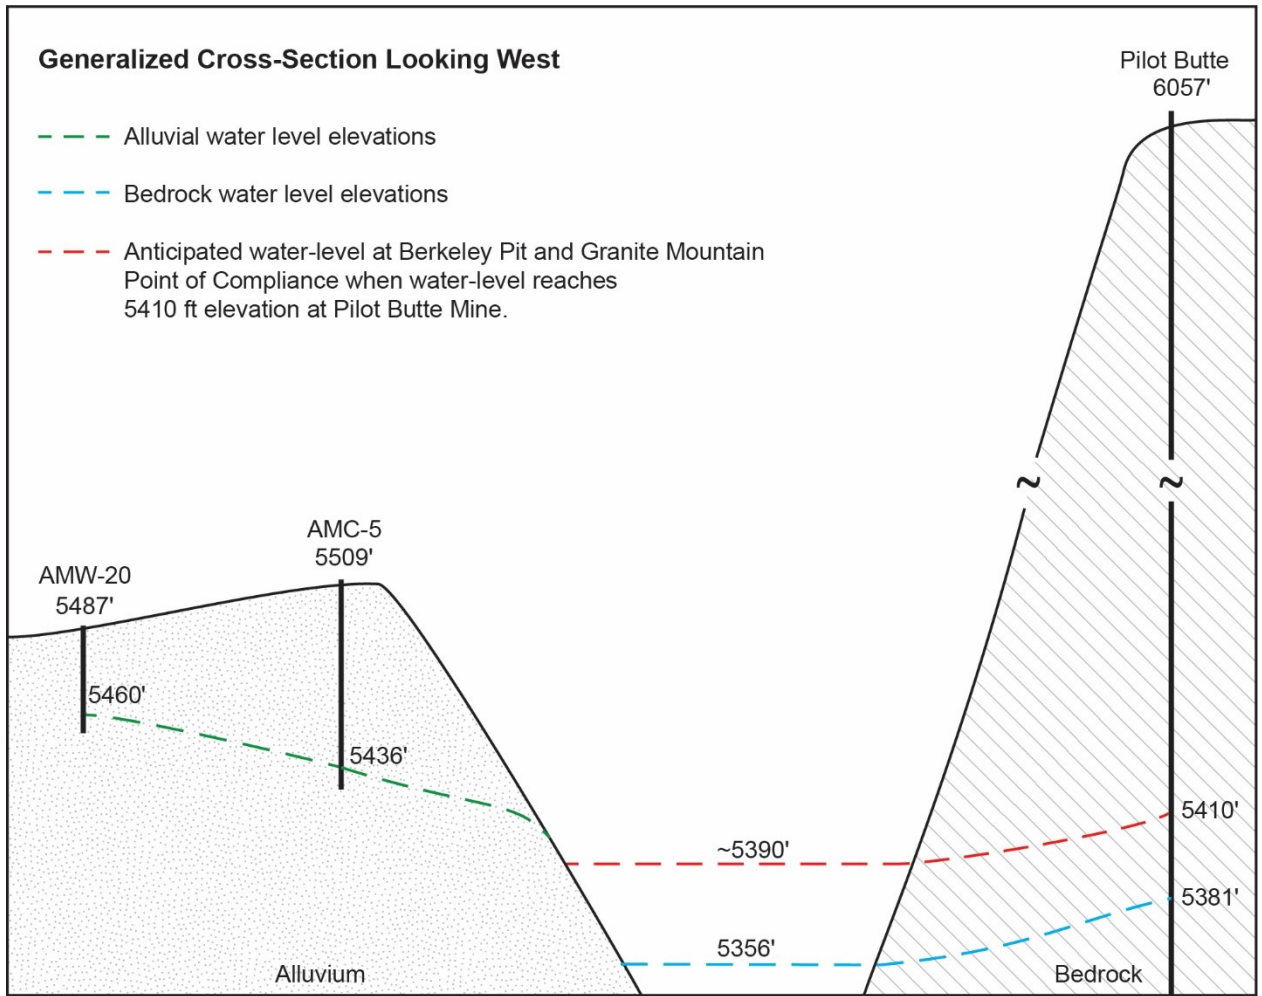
Generalized Cross-Section Looking West

Alluvial water level elevations

Bedrock water level elevations

Anticipated water-level at Berkeley Pit and Granite Mountain Point of Compliance when water-level reaches 5410 ft elevation at Pilot Butte Mine.

Pilot Butte
6057'

AMC-5
5509'

AMW-20
5487'

5460'

5436'

5410'

~5390'

5381'

5356'

Alluvium

Bedrock